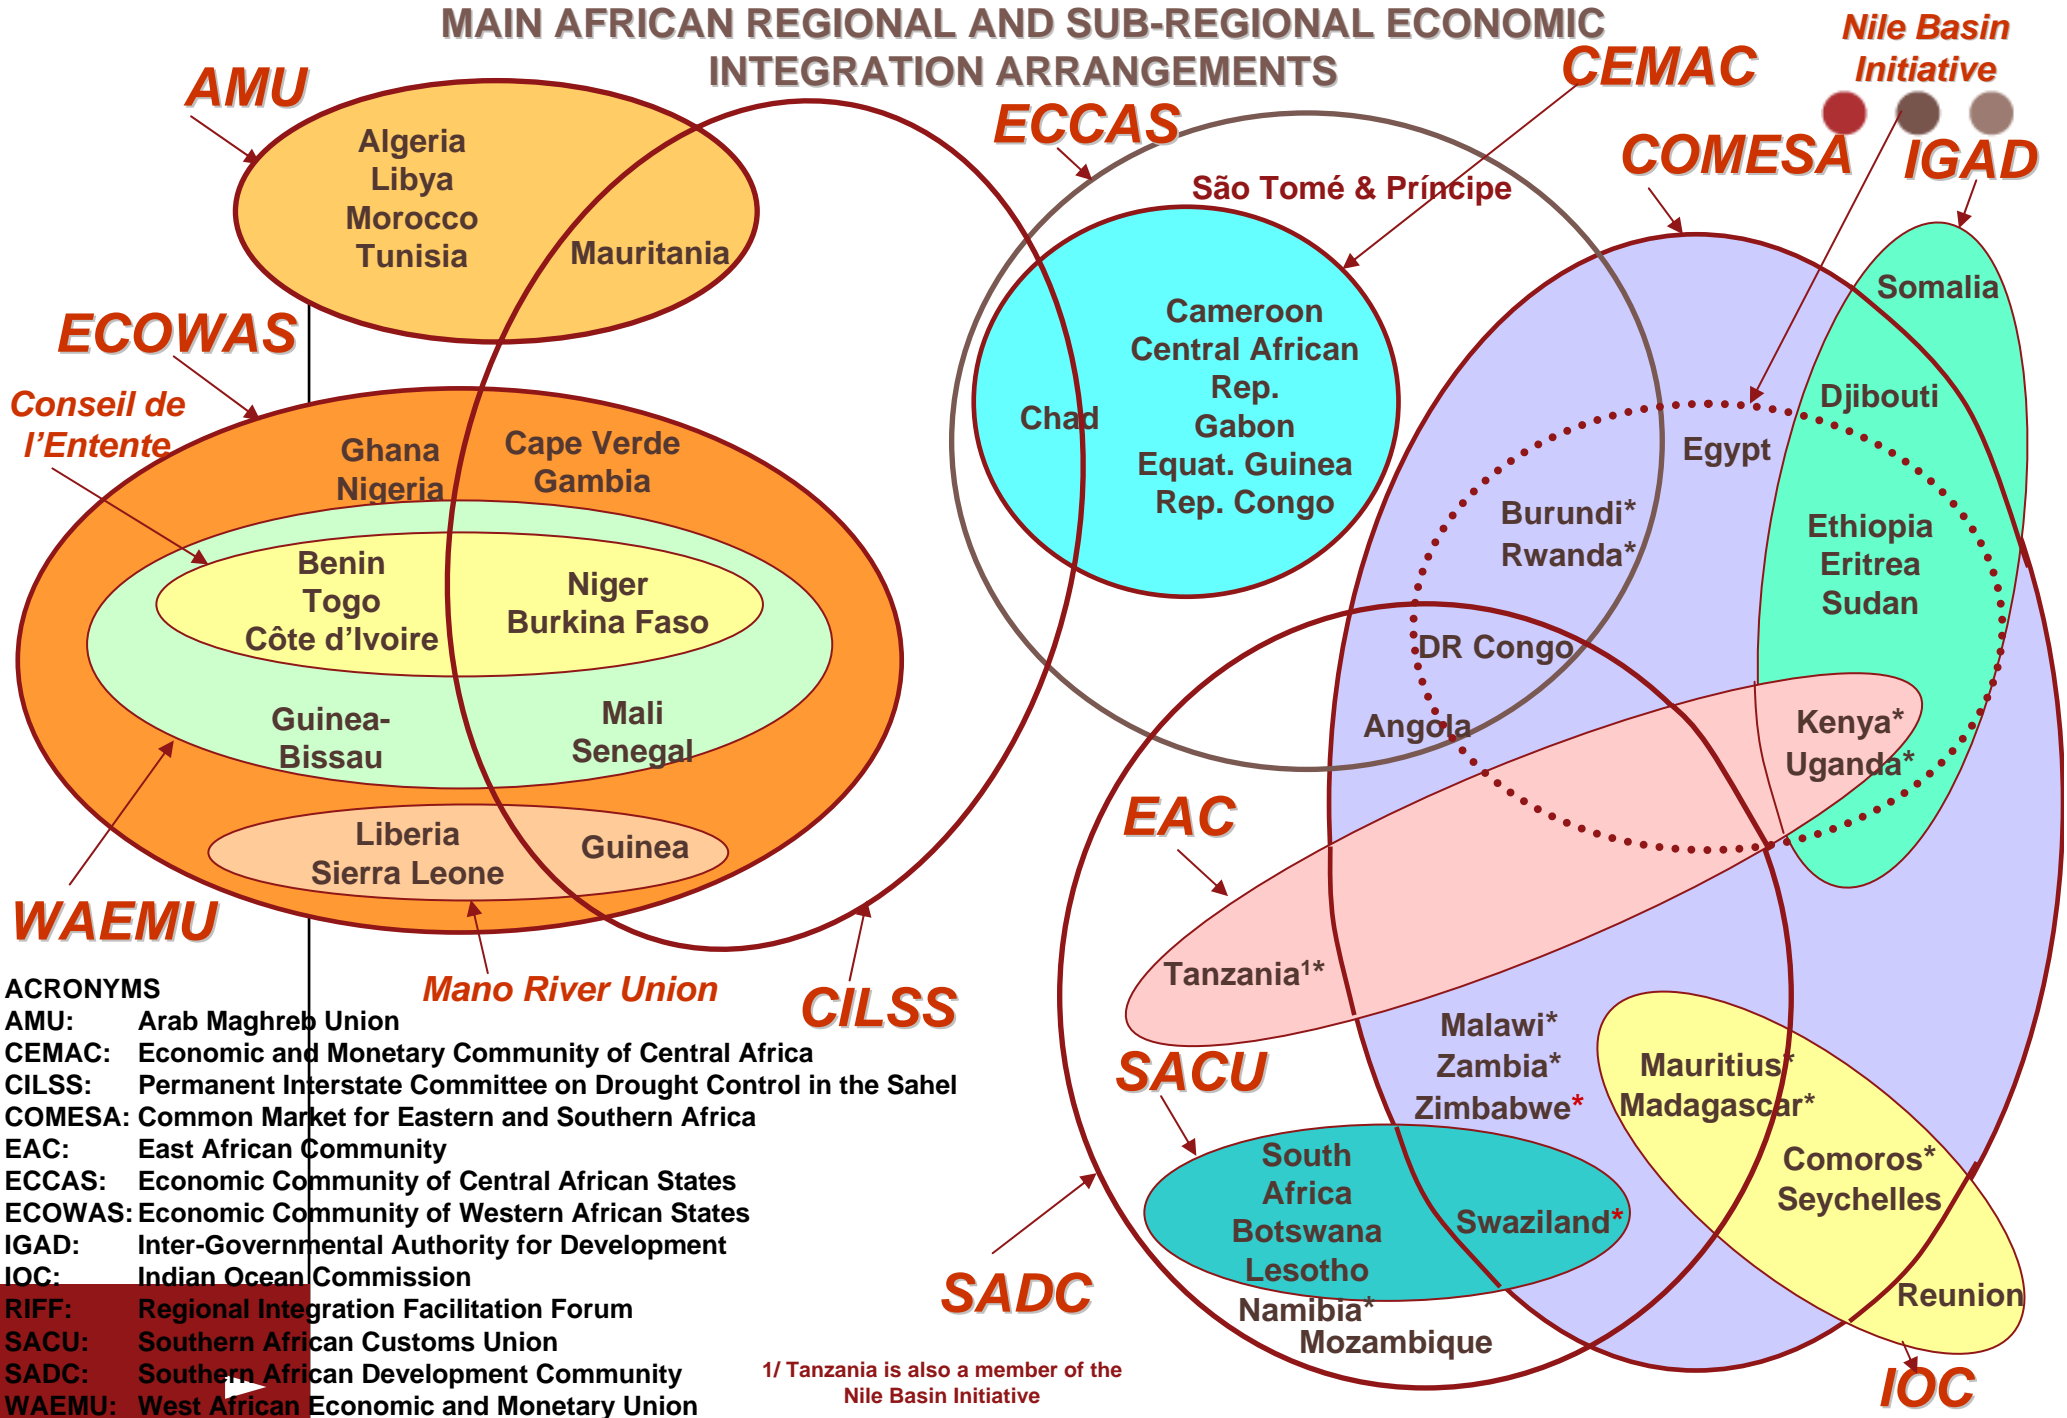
MAIN AFRICAN REGIONAL AND SUB-REGIONAL ECONOMIC INTEGRATION ARRANGEMENTS

AMU
Algeria
Libya
Morocco
Tunisia
Mauritania

ECOWAS
Conseil de l'Entente
Ghana
Nigeria
Cape Verde
Gambia
Benin
Togo
Côte d'Ivoire
Niger
Burkina Faso
Guinea-Bissau
Mali
Senegal
Liberia
Sierra Leone
Guinea
WAEMU
Mano River Union
CILSS

ECCAS
CEMAC
São Tomé & Principe
Cameroon
Central African Rep.
Gabon
Equat. Guinea
Rep. Congo
Chad

Nile Basin Initiative
COMESA
IGAD
Somalia
Djibouti
Egypt
Ethiopia
Eritrea
Sudan
Burundi*
Rwanda*
DR Congo
Angola
Kenya*
Uganda*
EAC
Tanzania¹*
Malawi*
Zambia*
Zimbabwe*
SACU
South Africa
Botswana
Lesotho
Swaziland*
Namibia*
Mozambique
SADC
Mauritius*
Madagascar*
Comoros*
Seychelles
Reunion
IOC

ACRONYMS
AMU: Arab Maghreb Union
CEMAC: Economic and Monetary Community of Central Africa
CILSS: Permanent Interstate Committee on Drought Control in the Sahel
COMESA: Common Market for Eastern and Southern Africa
EAC: East African Community
ECCAS: Economic Community of Central African States
ECOWAS: Economic Community of Western African States
IGAD: Inter-Governmental Authority for Development
IOC: Indian Ocean Commission
RIFF: Regional Integration Facilitation Forum
SACU: Southern African Customs Union
SADC: Southern African Development Community
WAEMU: West African Economic and Monetary Union

1/ Tanzania is also a member of the Nile Basin Initiative